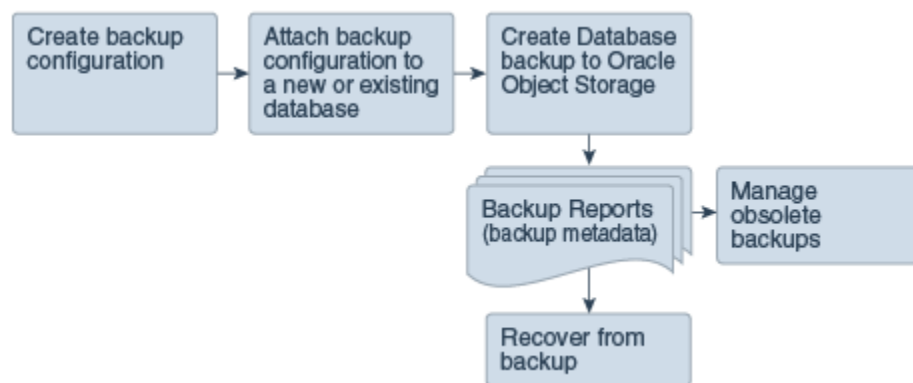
Create backup configuration

Attach backup configuration to a new or existing database

Create Database backup to Oracle Object Storage

Backup Reports (backup metadata)

Manage obsolete backups

Recover from backup